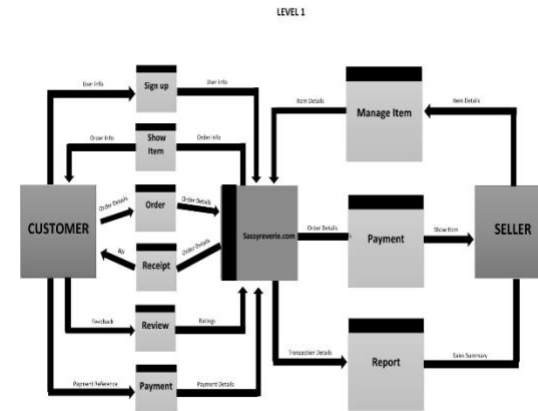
LEVEL 1

User Info
Sign up
User Info
Order Info
Show Item
Order Info
Order Details
Order
Order Details
CUSTOMER
Bill
Receipt
Order Details
Sassyreverie.com
Feedback
Review
Ratings
Payment Reference
Payment
Payment Details
Item Details
Manage Item
Item Details
Order Details
Payment
Show Item
SELLER
Transaction Details
Report
Sales Summary